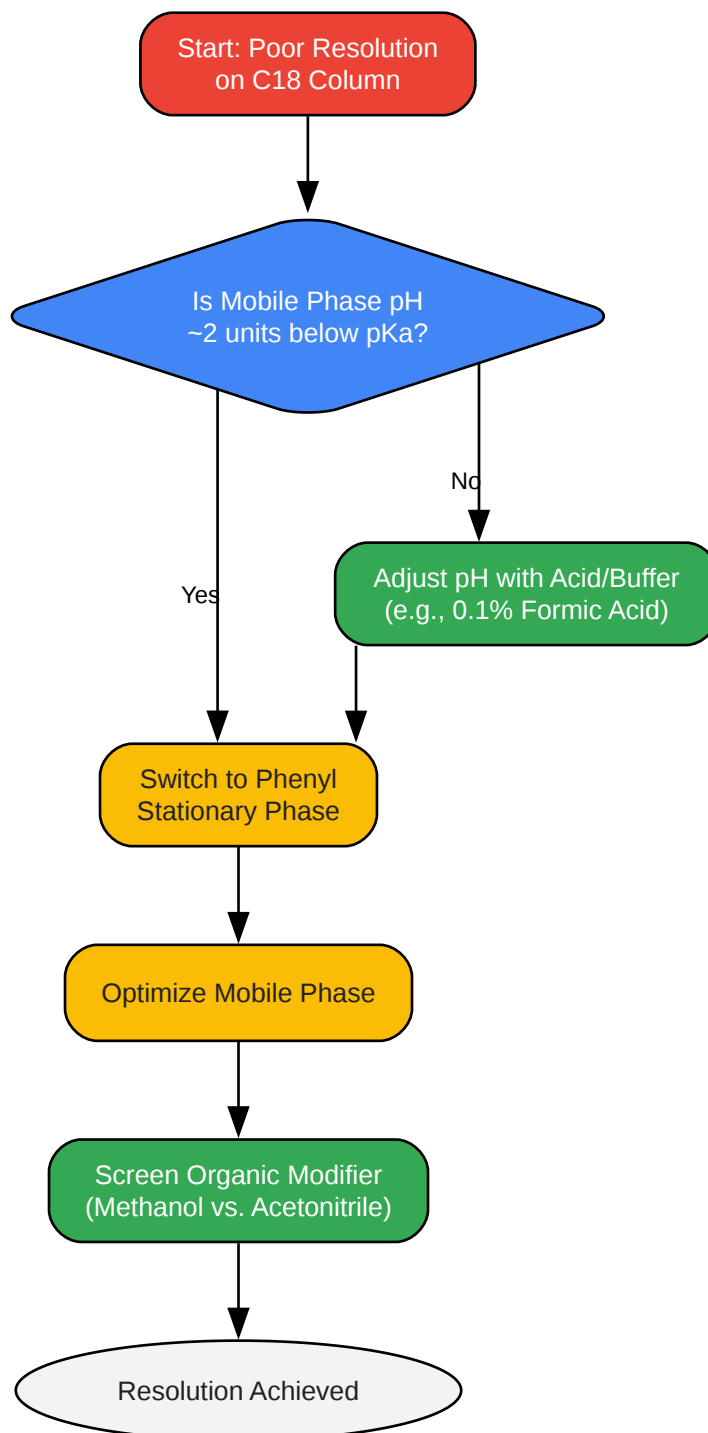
Start: Poor Resolution on C18 Column

Is Mobile Phase pH ~2 units below pKa?

No

Adjust pH with Acid/Buffer (e.g., 0.1% Formic Acid)

Yes

Switch to Phenyl Stationary Phase

Optimize Mobile Phase

Screen Organic Modifier (Methanol vs. Acetonitrile)

Resolution Achieved